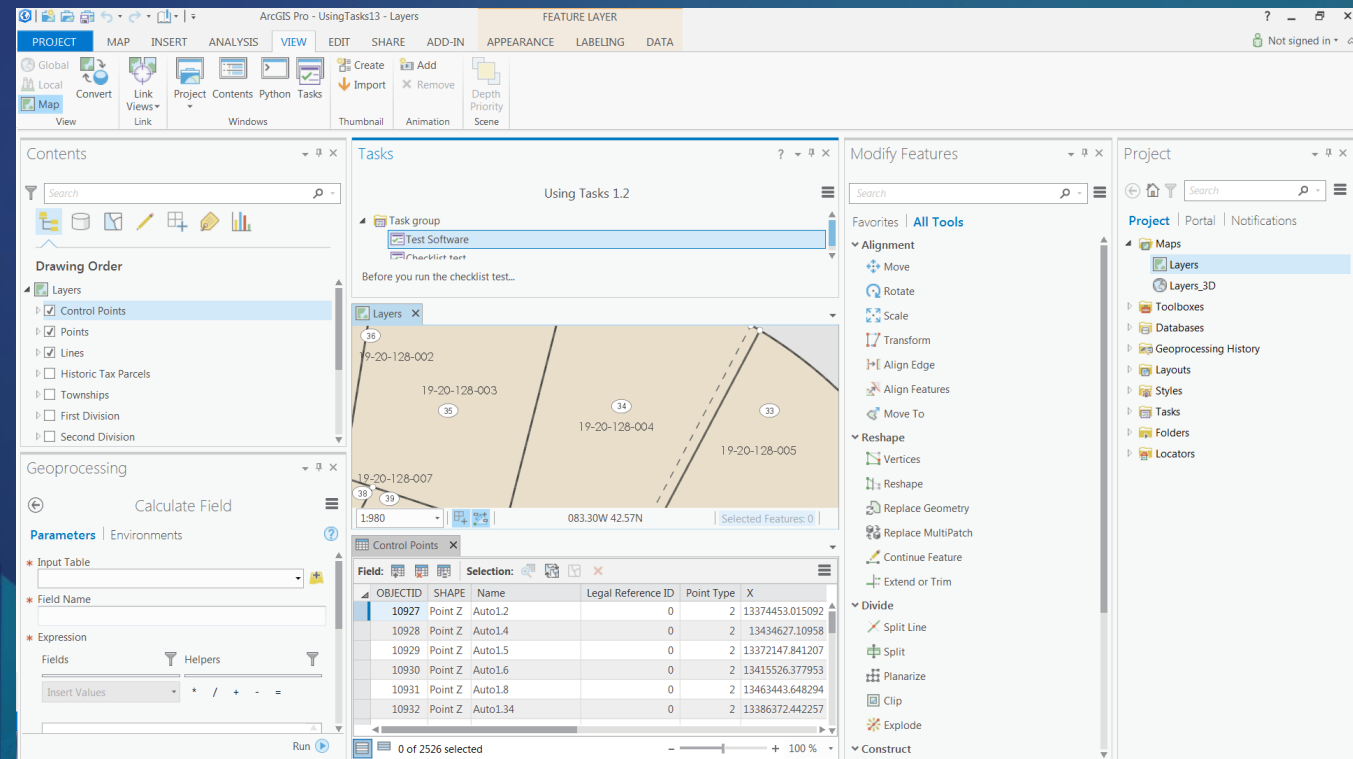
ArcGIS Pro - UsingTasks13 - Layers
FEATURE LAYER
? – ✕
PROJECT MAP INSERT ANALYSIS VIEW EDIT SHARE ADD-IN APPEARANCE LABELING DATA
Not signed in
Global Local Map Convert
View
Link Views
Link
Project Contents Python Tasks
Windows
Create Import
Thumbnail
Add Remove
Animation
Depth Priority
Scene

Contents
Search
Drawing Order
Layers
Control Points
Points
Lines
Historic Tax Parcels
Townships
First Division
Second Division

Geoprocessing
Calculate Field
Parameters Environments
Input Table
Field Name
Expression
Fields Helpers
Insert Values
* / + - =
Run

Tasks
Using Tasks 1.2
Task group
Test Software
Checklist test
Before you run the checklist test...

Layers
36
19-20-128-002
19-20-128-003
35
34
19-20-128-004
33
19-20-128-005
19-20-128-007
38
39
1:980
083.30W 42.57N
Selected Features: 0

Control Points
Field:
Selection:

| OBJECTID | SHAPE | Name | Legal Reference ID | Point Type | X |
|---|---|---|---|---|---|
| 10927 | Point Z | Auto1.2 | 0 | 2 | 13374453.015092 |
| 10928 | Point Z | Auto1.4 | 0 | 2 | 13434627.10958 |
| 10929 | Point Z | Auto1.5 | 0 | 2 | 13372147.841207 |
| 10930 | Point Z | Auto1.6 | 0 | 2 | 13415526.377953 |
| 10931 | Point Z | Auto1.8 | 0 | 2 | 13463443.648294 |
| 10932 | Point Z | Auto1.34 | 0 | 2 | 13386372.442257 |

0 of 2526 selected
100 %

Modify Features
Search
Favorites All Tools
Alignment
Move
Rotate
Scale
Transform
Align Edge
Align Features
Move To
Reshape
Vertices
Reshape
Replace Geometry
Replace MultiPatch
Continue Feature
Extend or Trim
Divide
Split Line
Split
Planarize
Clip
Explode
Construct

Project
Search
Project Portal Notifications
Maps
Layers
Layers_3D
Toolboxes
Databases
Geoprocessing History
Layouts
Styles
Tasks
Folders
Locators